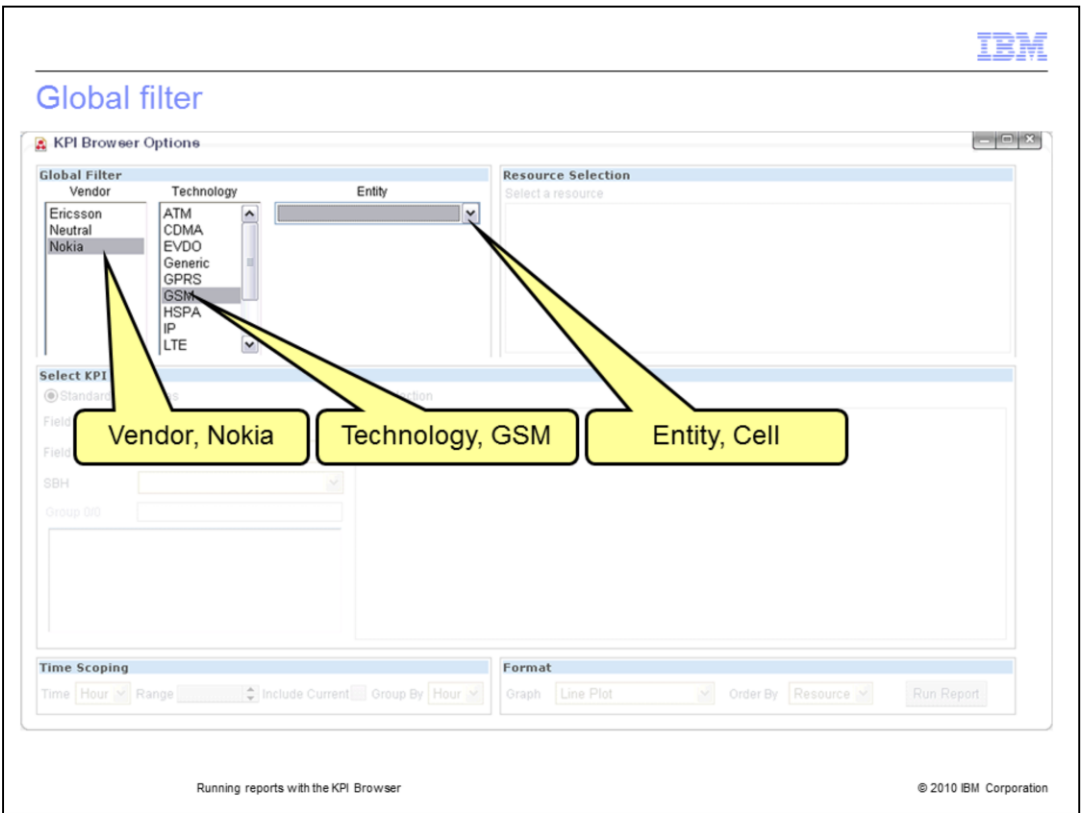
IBM

Global filter

KPI Browser Options

Global Filter
Vendor
Ericsson
Neutral
Nokia

Technology
ATM
CDMA
EVDO
Generic
GPRS
GSM
HSPA
IP
LTE

Entity

Resource Selection
Select a resource

Select KPI
Standard
Field
Field
SBH
Group 0/0

Vendor, Nokia

Technology, GSM

Entity, Cell

Time Scoping
Time Hour Range Include Current Group By Hour

Format
Graph Line Plot Order By Resource Run Report

Running reports with the KPI Browser

© 2010 IBM Corporation